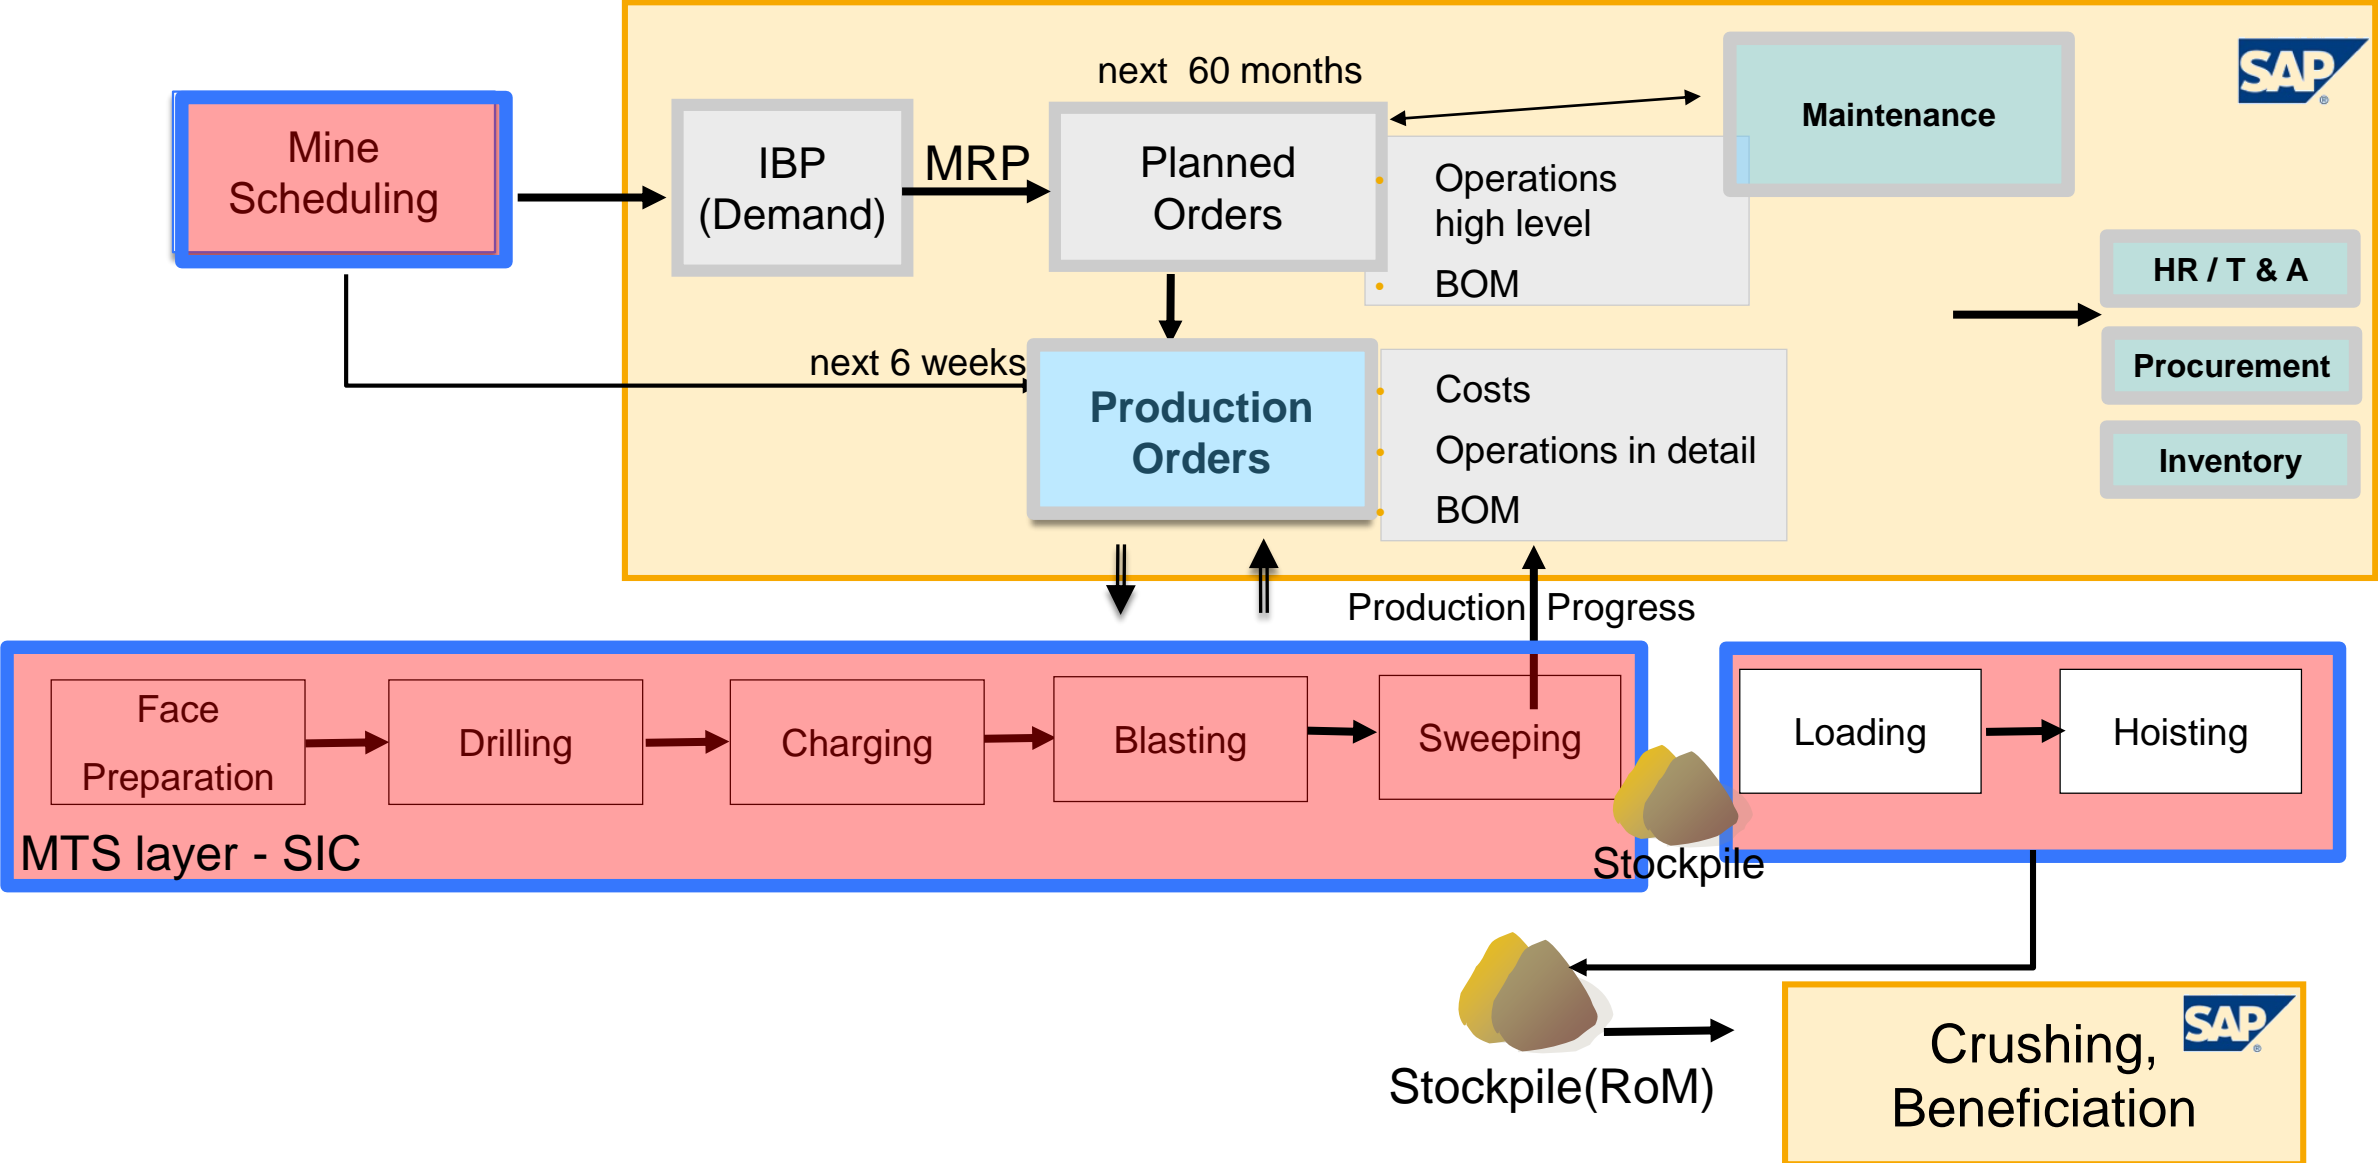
Mine Scheduling

next 60 months

IBP (Demand)

MRP

Planned Orders

Operations high level

BOM

Maintenance

SAP

HR / T & A

Procurement

Inventory

next 6 weeks

Production Orders

Costs

Operations in detail

BOM

Production Progress

Face Preparation

Drilling

Charging

Blasting

Sweeping

Loading

Hoisting

MTS layer - SIC

Stockpile

Stockpile(RoM)

Crushing, Beneficiation

SAP